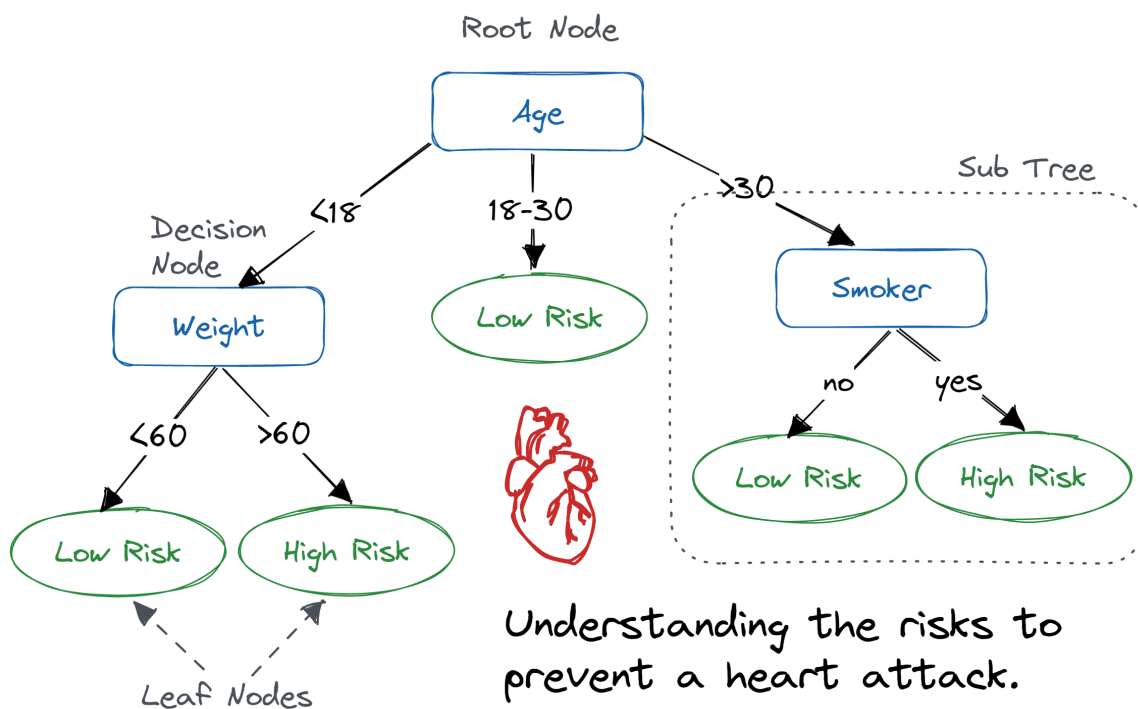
Root Node

Age

<18

18-30

>30

Sub Tree

Decision Node

Weight

Low Risk

Smoker

no

yes

<60

>60

Low Risk

High Risk

Low Risk

High Risk

Understanding the risks to prevent a heart attack.

Leaf Nodes